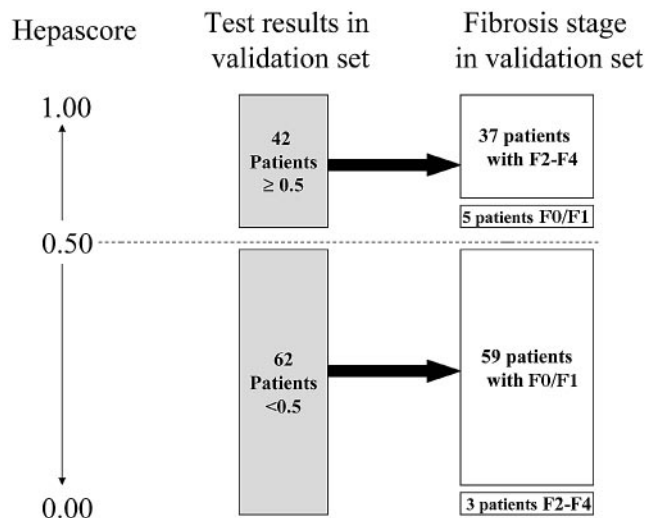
Hepascore

Test results in validation set

Fibrosis stage in validation set

1.00

42 Patients $\geq 0.5$

37 patients with F2-F4

5 patients F0/F1

0.50

62 Patients <0.5

59 patients with F0/F1

0.00

3 patients F2-F4